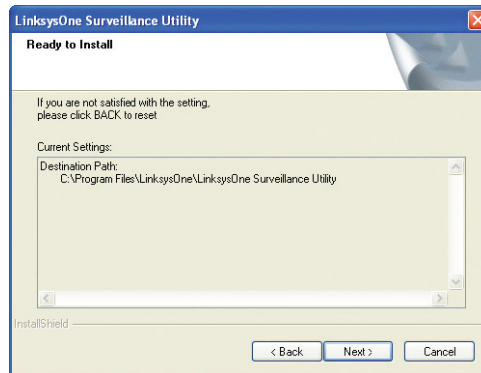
LinksysOne Surveillance Utility

Ready to Install

If you are not satisfied with the setting, please click BACK to reset

Current Settings:

Destination Path:
C:\Program Files\LinksysOne\LinksysOne Surveillance Utility

InstallShield

< Back
Next >
Cancel